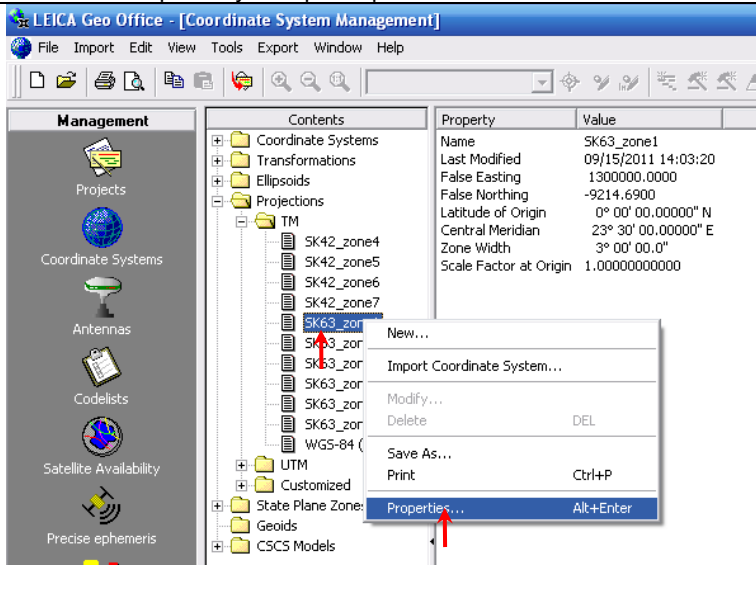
LEICA Geo Office - [Coordinate System Management]

File Import Edit View Tools Export Window Help

Management

Projects

Coordinate Systems

Antennas

Codelists

Satellite Availability

Precise ephemeris

Contents

Coordinate Systems
Transformations
Ellipsoids
Projections
TM
SK42_zone4
SK42_zone5
SK42_zone6
SK42_zone7
SK63_zone1
SK63_zon
SK63_zon
SK63_zon
SK63_zon
SK63_zon
SK63_zon
WGS-84 (
UTM
Customized
State Plane Zones
Geoids
CSCS Models

| Property | Value |
|---|---|
| Name | SK63_zone1 |
| Last Modified | 09/15/2011 14:03:20 |
| False Easting | 1300000.0000 |
| False Northing | -9214.6900 |
| Latitude of Origin | 0° 00' 00.00000" N |
| Central Meridian | 23° 30' 00.00000" E |
| Zone Width | 3° 00' 00.0" |
| Scale Factor at Origin | 1.00000000000 |

New...
Import Coordinate System...
Modify...
Delete DEL
Save As...
Print Ctrl+P
Properties... Alt+Enter